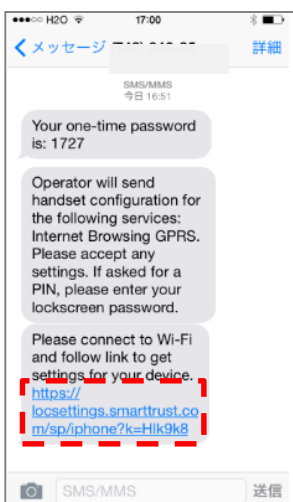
●●●○○ H2O 17:00

< メッセージ (713) 946 0? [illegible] 詳細

SMS/MMS
今日 16:51

Your one-time password is: 1727

Operator will send handset configuration for the following services: Internet Browsing GPRS. Please accept any settings. If asked for a PIN, please enter your lockscreen password.

Please connect to Wi-Fi and follow link to get settings for your device. https://locsettings.smarttrust.com/sp/iphone?k=Hlk9k8

SMS/MMS 送信